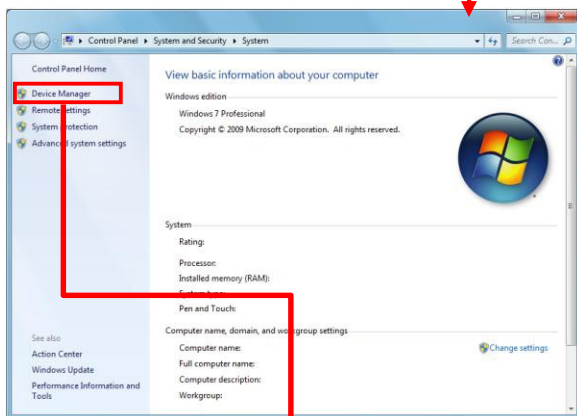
Control Panel ▸ System and Security ▸ System

Search Con...

Control Panel Home

Device Manager

Remote settings

System protection

Advanced system settings

See also

Action Center

Windows Update

Performance Information and Tools

View basic information about your computer

Windows edition

Windows 7 Professional

Copyright © 2009 Microsoft Corporation. All rights reserved.

System

Rating:

Processor:

Installed memory (RAM):

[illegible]

Pen and Touch:

Computer name, domain, and workgroup settings

Computer name:

Full computer name:

Computer description:

Workgroup:

Change settings